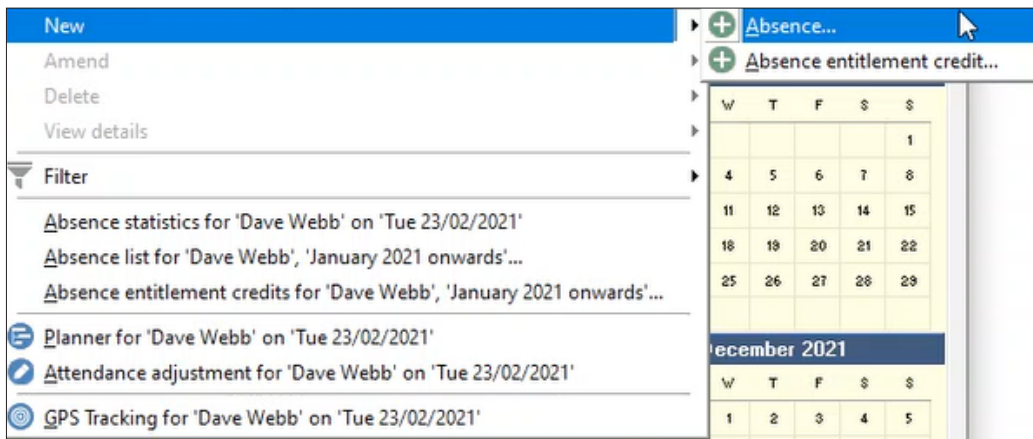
New
Amend
Delete
View details
Filter
Absence statistics for 'Dave Webb' on 'Tue 23/02/2021'
Absence list for 'Dave Webb', 'January 2021 onwards'...
Absence entitlement credits for 'Dave Webb', 'January 2021 onwards'...
Planner for 'Dave Webb' on 'Tue 23/02/2021'
Attendance adjustment for 'Dave Webb' on 'Tue 23/02/2021'
GPS Tracking for 'Dave Webb' on 'Tue 23/02/2021'

Absence...
Absence entitlement credit...

| W | T | F | S | S |
|---|---|---|---|---|
| | | | | 1 |
| 4 | 5 | 6 | 7 | 8 |
| 11 | 12 | 13 | 14 | 15 |
| 18 | 19 | 20 | 21 | 22 |
| 25 | 26 | 27 | 28 | 29 |

ecember 2021

| W | T | F | S | S |
|---|---|---|---|---|
| 1 | 2 | 3 | 4 | 5 |